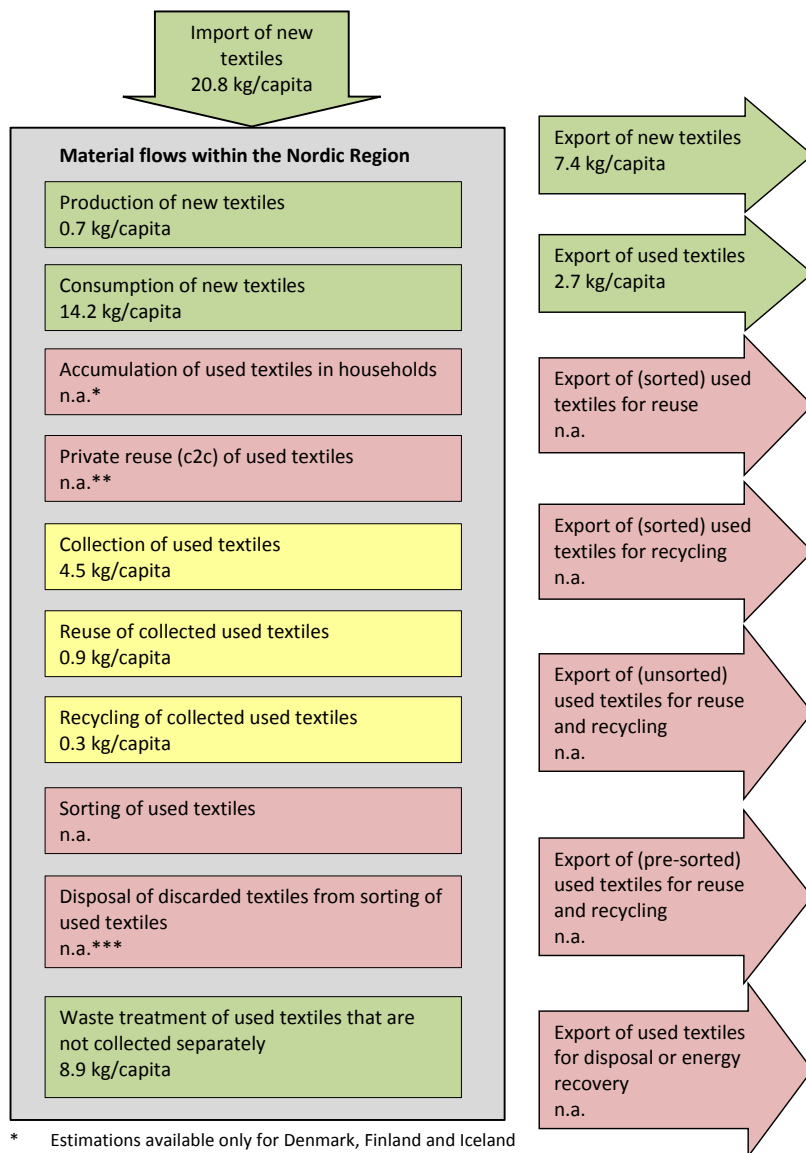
Import of new textiles
20.8 kg/capita

Material flows within the Nordic Region

Production of new textiles
0.7 kg/capita

Consumption of new textiles
14.2 kg/capita

Accumulation of used textiles in households
n.a.*

Private reuse (c2c) of used textiles
n.a.**

Collection of used textiles
4.5 kg/capita

Reuse of collected used textiles
0.9 kg/capita

Recycling of collected used textiles
0.3 kg/capita

Sorting of used textiles
n.a.

Disposal of discarded textiles from sorting of used textiles
n.a.***

Waste treatment of used textiles that are not collected separately
8.9 kg/capita

Export of new textiles
7.4 kg/capita

Export of used textiles
2.7 kg/capita

Export of (sorted) used textiles for reuse
n.a.

Export of (sorted) used textiles for recycling
n.a.

Export of (unsorted) used textiles for reuse and recycling
n.a.

Export of (pre-sorted) used textiles for reuse and recycling
n.a.

Export of used textiles for disposal or energy recovery
n.a.

* Estimations available only for Denmark, Finland and Iceland